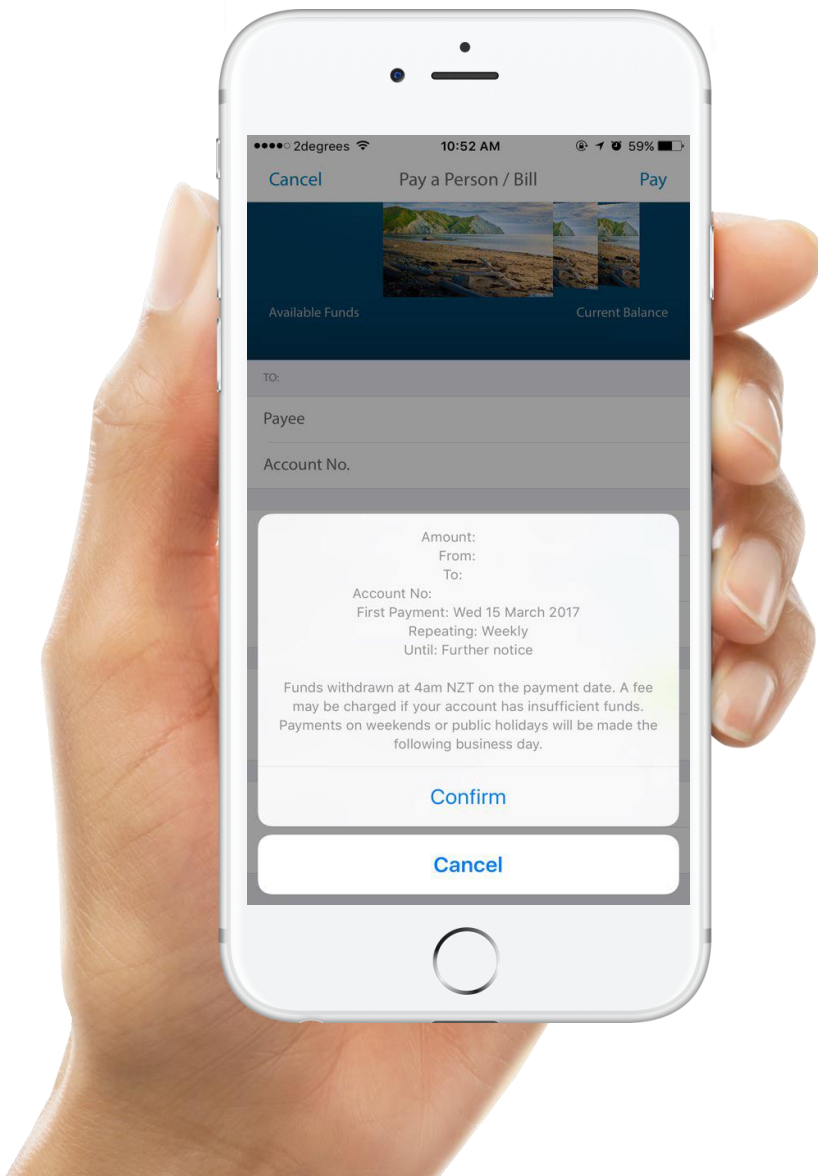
●●●●○ 2degrees 10:52 AM 59%

Cancel Pay a Person / Bill Pay

Available Funds

Current Balance

TO:

Payee

Account No.

Amount:
From:
To:
Account No:
First Payment: Wed 15 March 2017
Repeating: Weekly
Until: Further notice

Funds withdrawn at 4am NZT on the payment date. A fee may be charged if your account has insufficient funds. Payments on weekends or public holidays will be made the following business day.

Confirm

Cancel